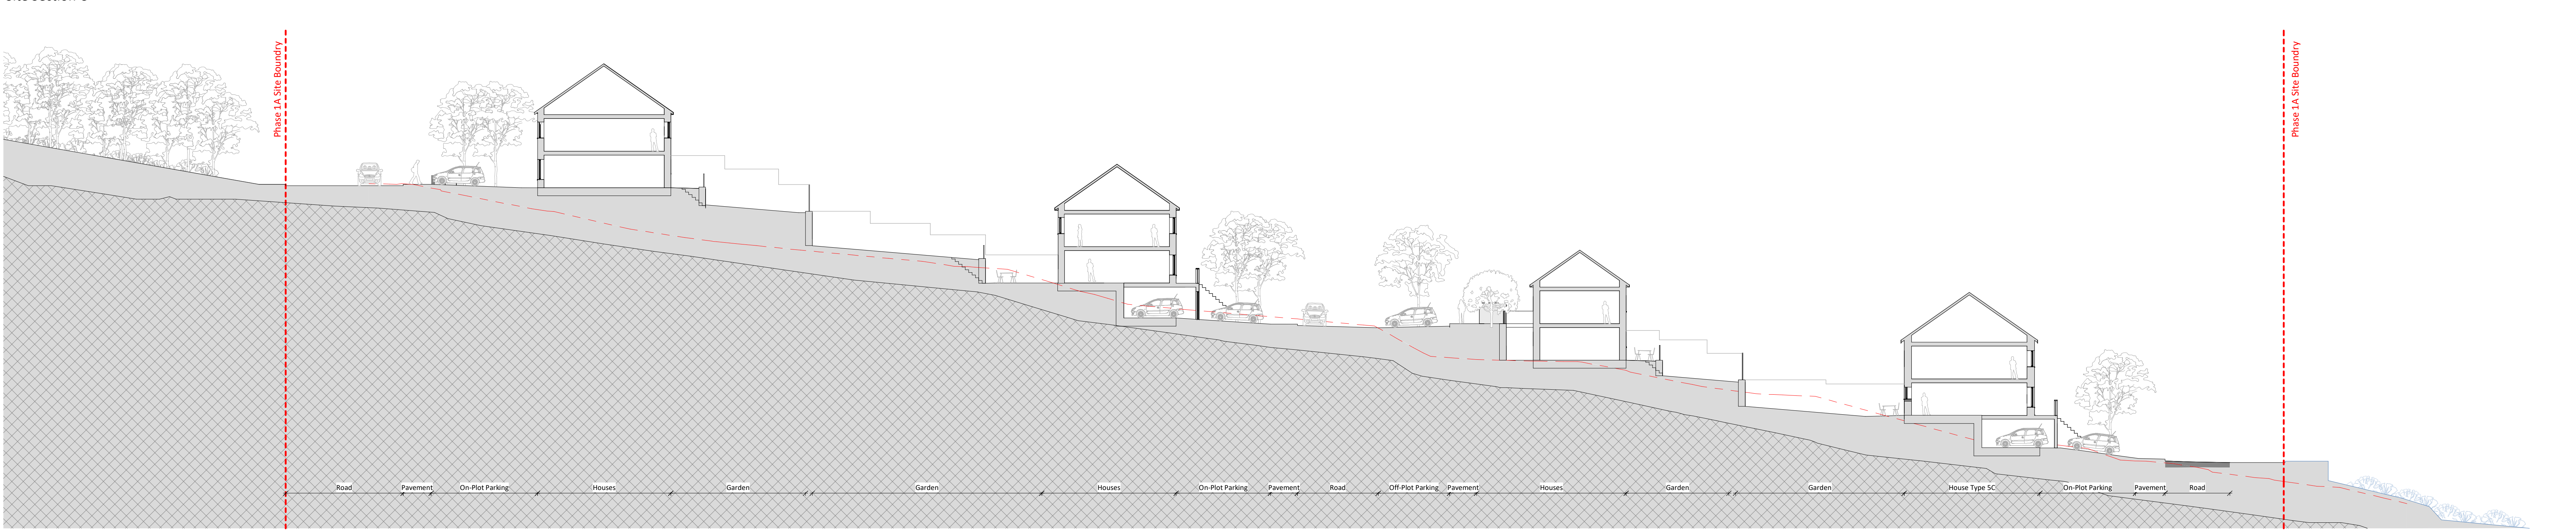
Phase 1A Site Boundry

Phase 1A Site Boundry

Road Pavement On-Plot Parking Houses Garden Garden Houses On-Plot Parking Pavement Road Off-Plot Parking Pavement Houses Garden Garden House Type 5C On-Plot Parking Pavement Road